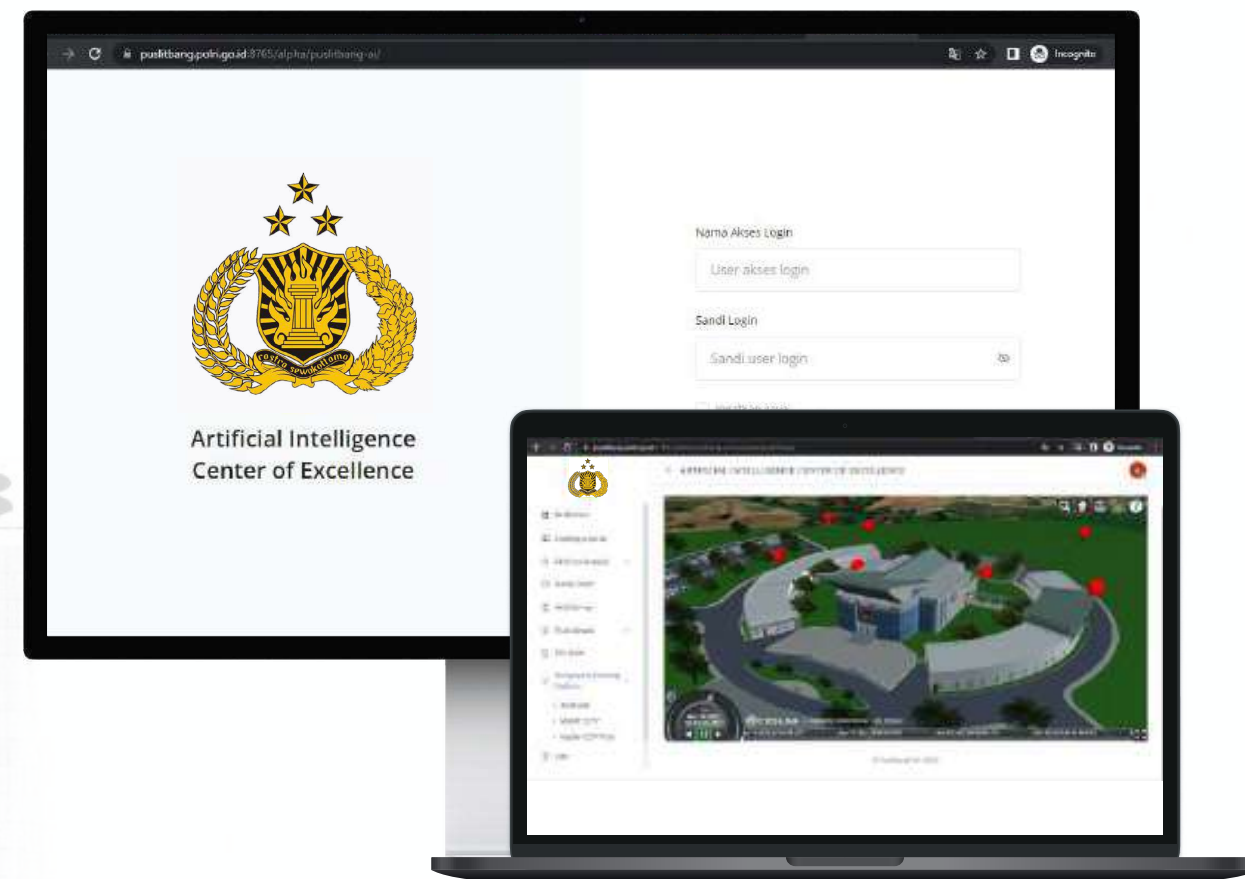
puslitbang.polri.go.id:8765/alpha/puslitbang-ai/

Incognito

CASTRA SEWAKOTTAMA

Artificial Intelligence Center of Excellence

Nama Akses Login

User akses login

Sandi Login

Sandi user login

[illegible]

ARTIFICIAL INTELLIGENCE CENTER OF EXCELLENCE

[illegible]